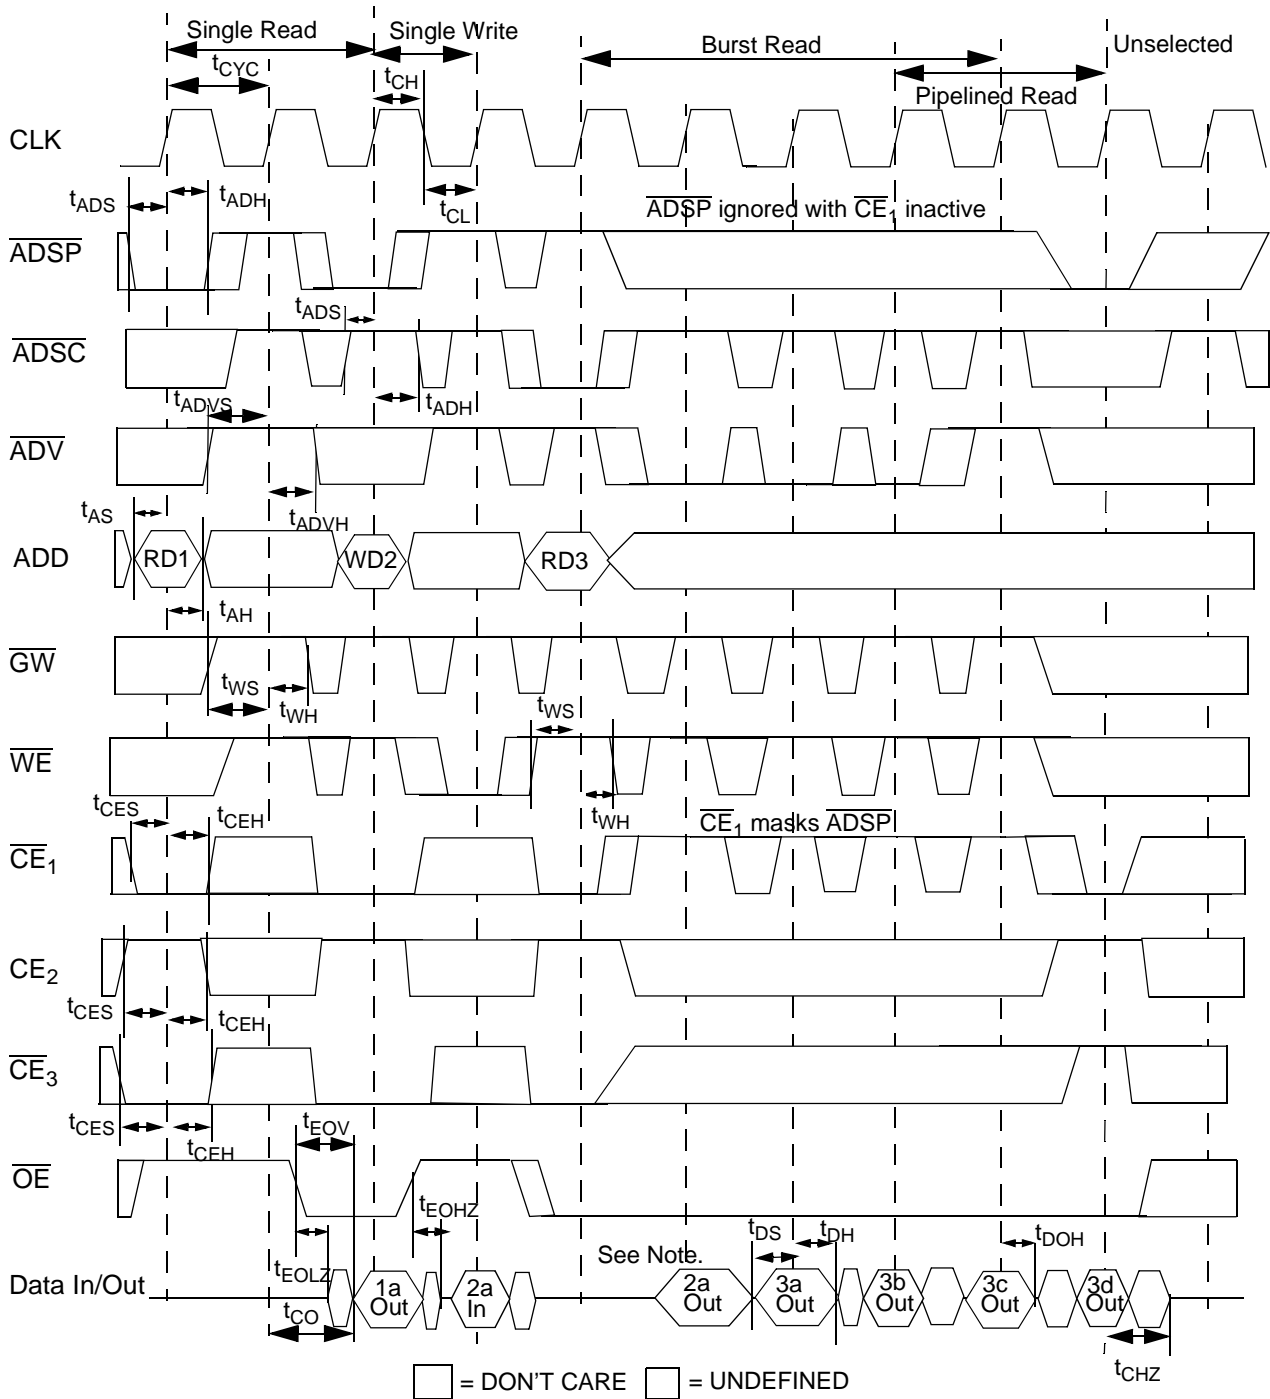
Single Read
Single Write
Burst Read
Unselected
$t_{CYC}$
$t_{CH}$
Pipelined Read
CLK
$t_{ADS}$
$t_{ADH}$
$t_{CL}$
$\overline{ADSP}$ ignored with $\overline{CE_1}$ inactive
$\overline{ADSP}$
$t_{ADS}$
$\overline{ADSC}$
$t_{ADVS}$
$t_{ADH}$
$\overline{ADV}$
$t_{AS}$
$t_{ADVH}$
ADD
RD1
WD2
RD3
$t_{AH}$
$\overline{GW}$
$t_{WS}$
$t_{WH}$
$t_{WS}$
$\overline{WE}$
$t_{CES}$
$t_{CEH}$
$t_{WH}$
$\overline{CE_1}$ masks $\overline{ADSP}$
$\overline{CE}_1$
$CE_2$
$t_{CES}$
$t_{CEH}$
$\overline{CE}_3$
$t_{CES}$
$t_{CEH}$
$t_{EOV}$
$\overline{OE}$
$t_{EOHZ}$
$t_{DS}$
$t_{DH}$
$t_{DOH}$
See Note.
$t_{EOLZ}$
Data In/Out
1a Out
2a In
2a Out
3a Out
3b Out
3c Out
3d Out
$t_{CO}$
$t_{CHZ}$
= DON'T CARE
= UNDEFINED